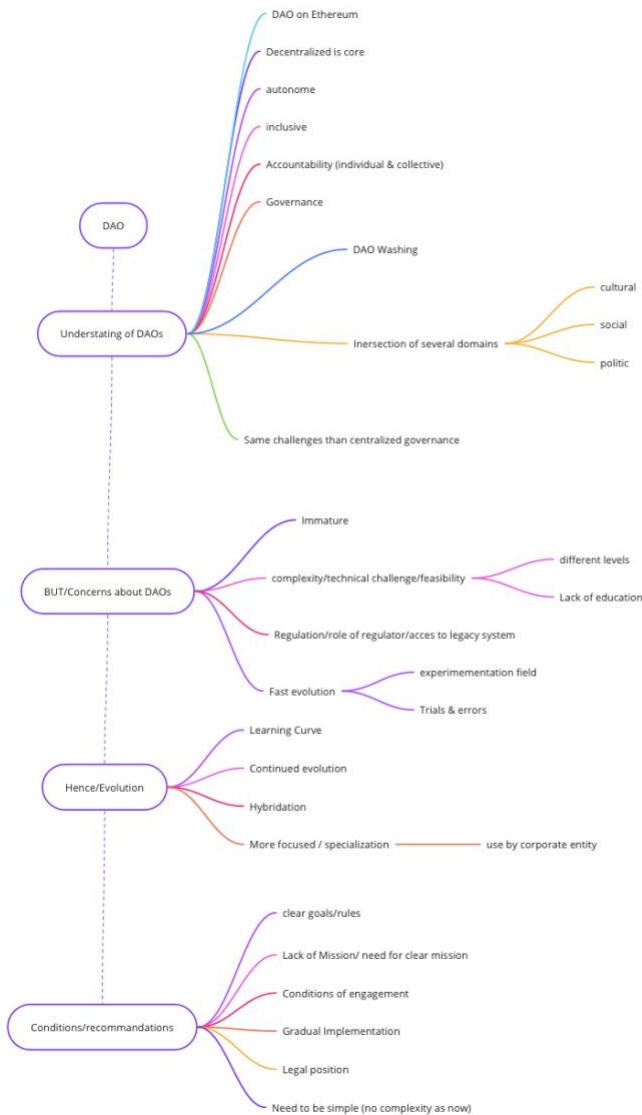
DAO

Understating of DAOs

DAO on Ethereum

Decentralized is core

autonome

inclusive

Accountability (individual & collective)

Governance

DAO Washing

Inersection of several domains

cultural

social

politic

Same challenges than centralized governance

BUT/Concerns about DAOs

Immature

complexity/technical challenge/feasibility

different levels

Lack of education

Regulation/role of regulator/acces to legacy system

Fast evolution

experimemention field

Trials & errors

Hence/Evolution

Learning Curve

Continued evolution

Hybridation

More focused / specialization

use by corporate entity

Conditions/recommandations

clear goals/rules

Lack of Mission/ need for clear mission

Conditions of engagement

Gradual Implementation

Legal position

Need to be simple (no complexity as now)